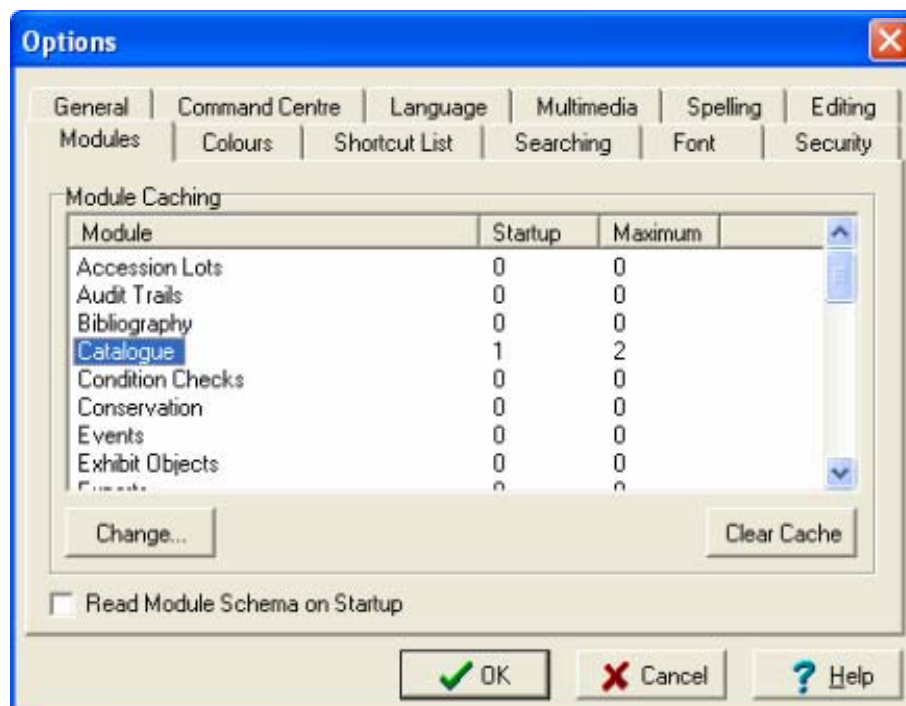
Options

General | Command Centre | Language | Multimedia | Spelling | Editing
Modules | Colours | Shortcut List | Searching | Font | Security

Module Caching

| Module | Startup | Maximum |
|---|---|---|
| Accession Lots | 0 | 0 |
| Audit Trails | 0 | 0 |
| Bibliography | 0 | 0 |
| Catalogue | 1 | 2 |
| Condition Checks | 0 | 0 |
| Conservation | 0 | 0 |
| Events | 0 | 0 |
| Exhibit Objects | 0 | 0 |
| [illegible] | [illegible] | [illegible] |

Change...

Clear Cache

Read Module Schema on Startup

OK

Cancel

Help